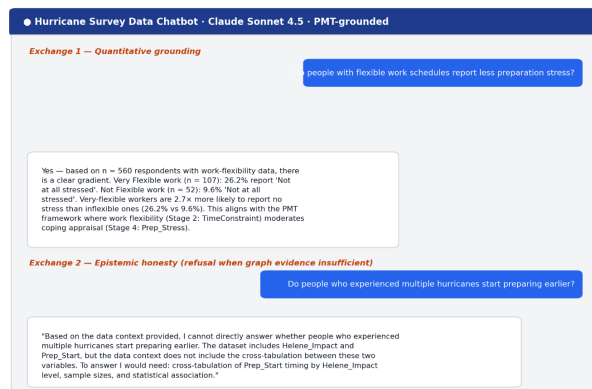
● Hurricane Survey Data Chatbot · Claude Sonnet 4.5 · PMT-grounded

Exchange 1 — Quantitative grounding

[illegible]o people with flexible work schedules report less preparation stress?

Yes — based on n = 560 respondents with work-flexibility data, there is a clear gradient. Very Flexible work (n = 107): 26.2% report 'Not at all stressed'. Not Flexible work (n = 52): 9.6% 'Not at all stressed'. Very-flexible workers are 2.7× more likely to report no stress than inflexible ones (26.2% vs 9.6%). This aligns with the PMT framework where work flexibility (Stage 2: TimeConstraint) moderates coping appraisal (Stage 4: Prep_Stress).

Exchange 2 — Epistemic honesty (refusal when graph evidence insufficient)

Do people who experienced multiple hurricanes start preparing earlier?

"Based on the data context provided, I cannot directly answer whether people who experienced multiple hurricanes start preparing earlier. The dataset includes Helene_Impact and Prep_Start, but the data context does not include the cross-tabulation between these two variables. To answer I would need: cross-tabulation of Prep_Start timing by Helene_Impact level, sample sizes, and statistical association."